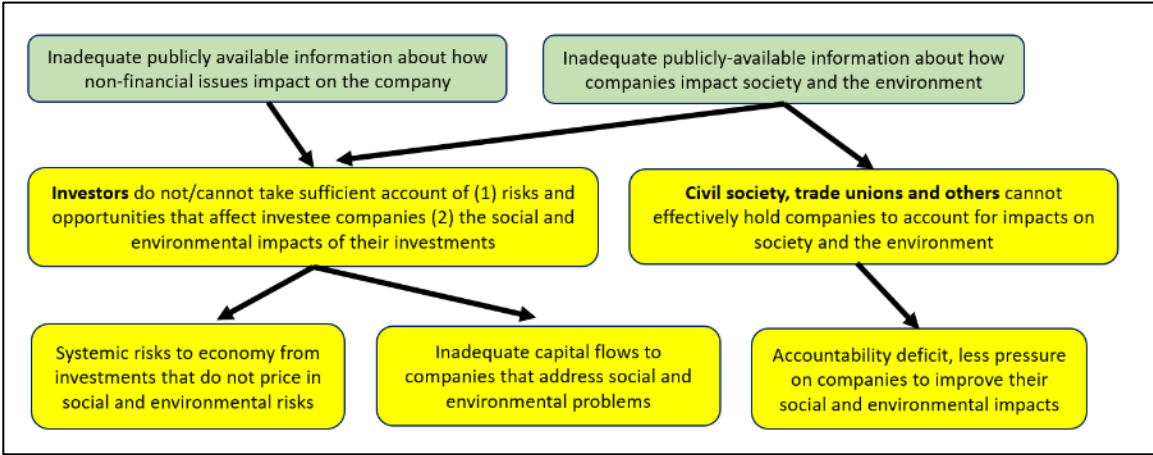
Inadequate publicly available information about how non-financial issues impact on the company

Inadequate publicly-available information about how companies impact society and the environment

**Investors** do not/cannot take sufficient account of (1) risks and opportunities that affect investee companies (2) the social and environmental impacts of their investments

**Civil society, trade unions and others** cannot effectively hold companies to account for impacts on society and the environment

Systemic risks to economy from investments that do not price in social and environmental risks

Inadequate capital flows to companies that address social and environmental problems

Accountability deficit, less pressure on companies to improve their social and environmental impacts